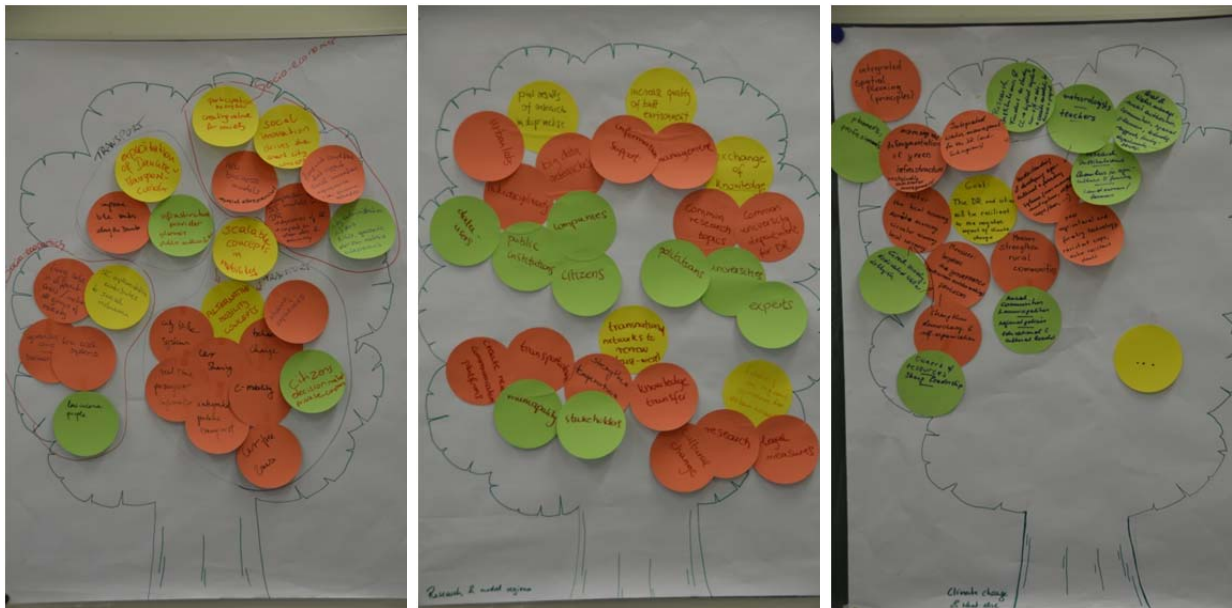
SOCIO-ECONOMIC

TRANSPORT

participation economy creating value for society

social innovation driven due smart cities

availability of Danube European corridor

scalable concepts in mobility

citizens decision making processes

sustainable mobility concepts

bike sharing

car sharing

e-mobility

public transport

car free zones

multimodal transport

environmental people

pol. results of actions & diplomacy

increase quality of built environment

exchange of knowledge

public institutions

companies

citizens

politicians

universities

experts

transnational networks to increase know-how

information support

management

knowledge transfer

municipality

stakeholders

research

legal measures

transport

Research & model regions

integrated spatial planning (principles)

stakeholders

Goal: The DR and cities will be resilient to the negative impact of climate change

Rural communities

Sharing of resources, Sharing leadership

...

Climate change & what else